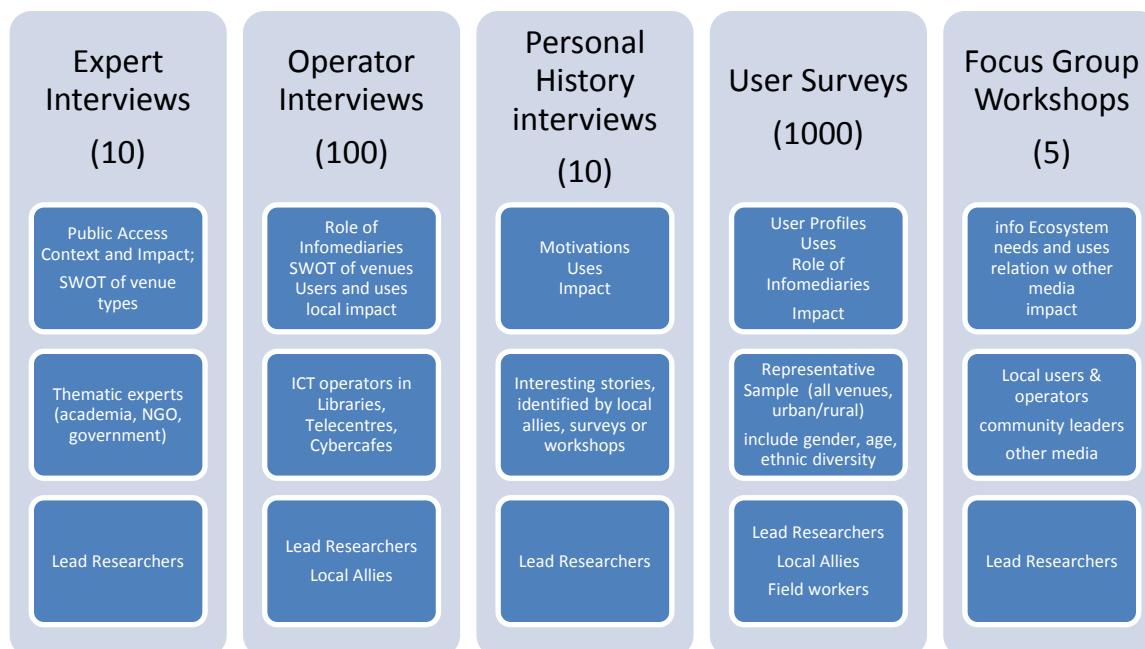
Expert Interviews
(10)

Public Access Context and Impact;
SWOT of venue types

Thematic experts (academia, NGO, government)

Lead Researchers

Operator Interviews
(100)

Role of Infomediaries
SWOT of venues
Users and uses
local impact

ICT operators in Libraries, Telecentres, Cybercafes

Lead Researchers
Local Allies

Personal History interviews
(10)

Motivations
Uses
Impact

Interesting stories, identified by local allies, surveys or workshops

Lead Researchers

User Surveys
(1000)

User Profiles
Uses
Role of Infomediaries
Impact

Representative Sample (all venues, urban/rural)
include gender, age, ethnic diversity

Lead Researchers
Local Allies
Field workers

Focus Group Workshops
(5)

info Ecosystem
needs and uses
relation w other media
impact

Local users & operators
community leaders
other media

Lead Researchers